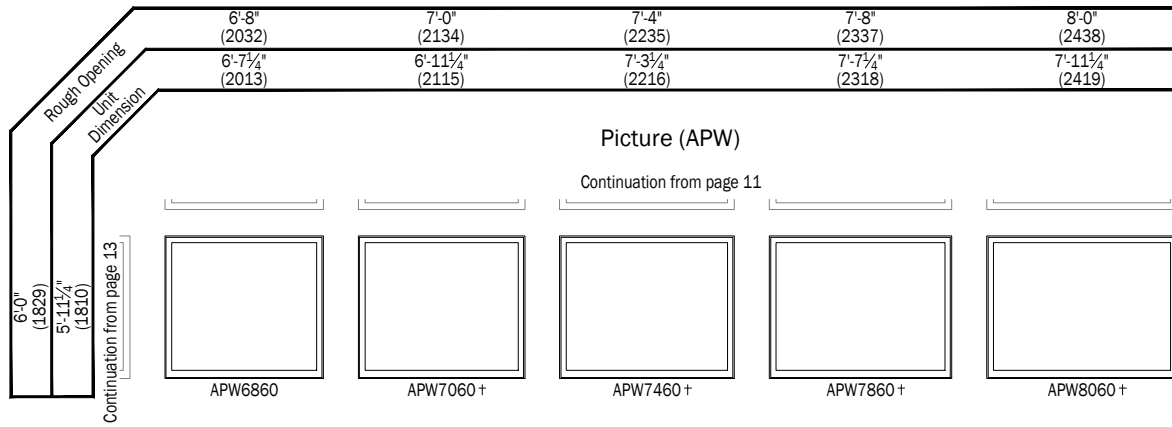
Rough Opening
Unit Dimension

| 6'-8" (2032) | 7'-0" (2134) | 7'-4" (2235) | 7'-8" (2337) | 8'-0" (2438) |
|---|---|---|---|---|
| 6'-7¼" (2013) | 6'-11¼" (2115) | 7'-3¼" (2216) | 7'-7¼" (2318) | 7'-11¼" (2419) |

Picture (APW)

Continuation from page 11

6'-0" (1829)
5'-11¼" (1810)
Continuation from page 13

APW6860 APW7060 + APW7460 + APW7860 + APW8060 +